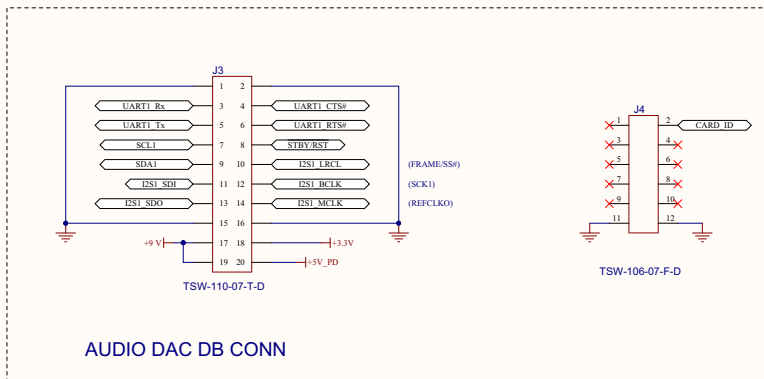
J3

1 2
UART1_Rx 3 4 UART1_CTS#
UART1_Tx 5 6 UART1_RTS#
SCL1 7 8 STBY/RST
SDA1 9 10 I2S1_LRCL (FRAME/SS#)
I2S1_SDI 11 12 I2S1_BCLK (SCK1)
I2S1_SDO 13 14 I2S1_MCLK (REFCLKO)
15 16
+9 V 17 18 +3.3V
19 20 +5V_PD

TSW-110-07-T-D

J4

1 2 CARD_ID
3 4
5 6
7 8
9 10
11 12

TSW-106-07-F-D

AUDIO DAC DB CONN